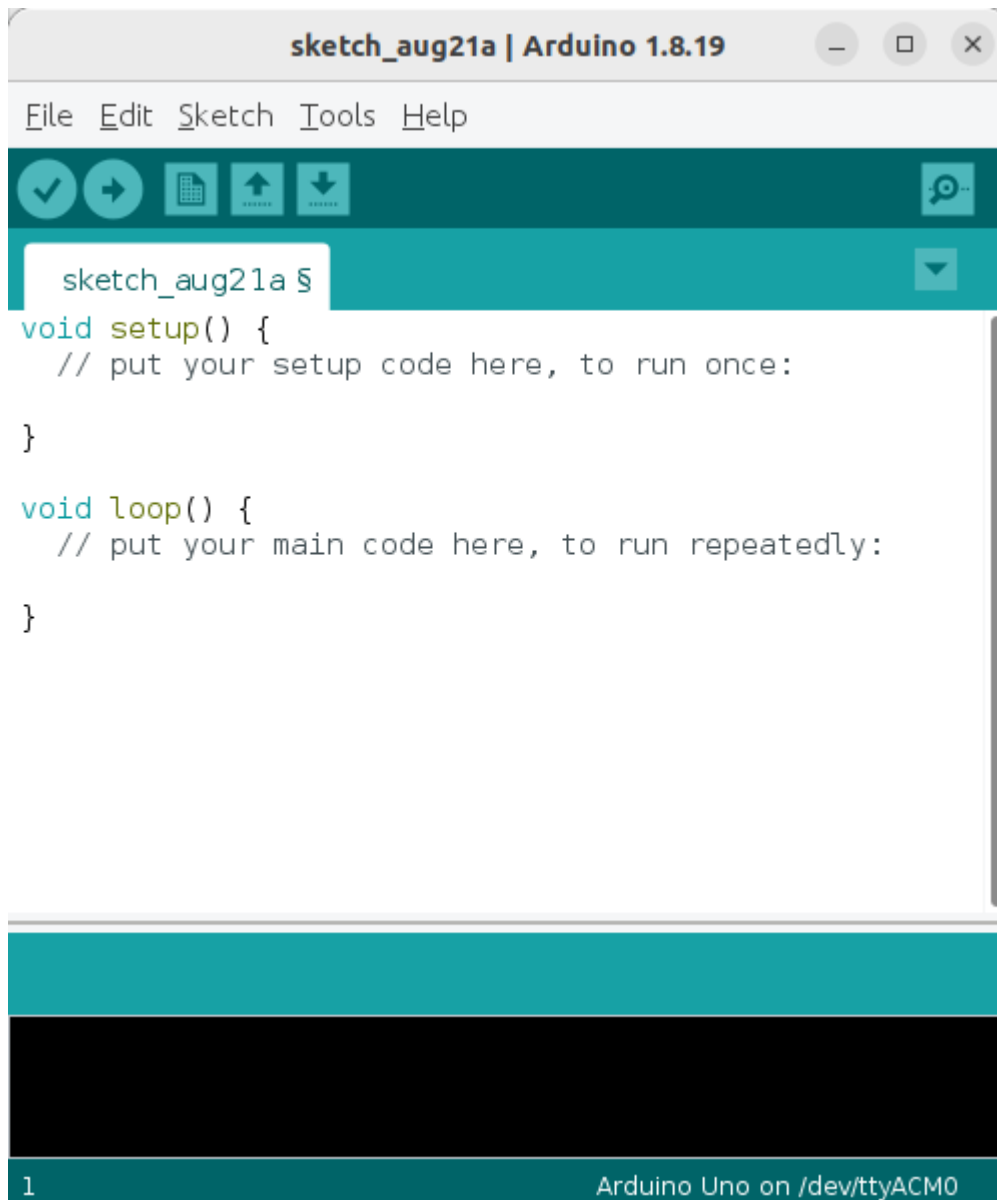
sketch_aug21a | Arduino 1.8.19

File Edit Sketch Tools Help

sketch_aug21a §

void setup() {
  // put your setup code here, to run once:

}

void loop() {
  // put your main code here, to run repeatedly:

}

1

Arduino Uno on /dev/ttyACM0